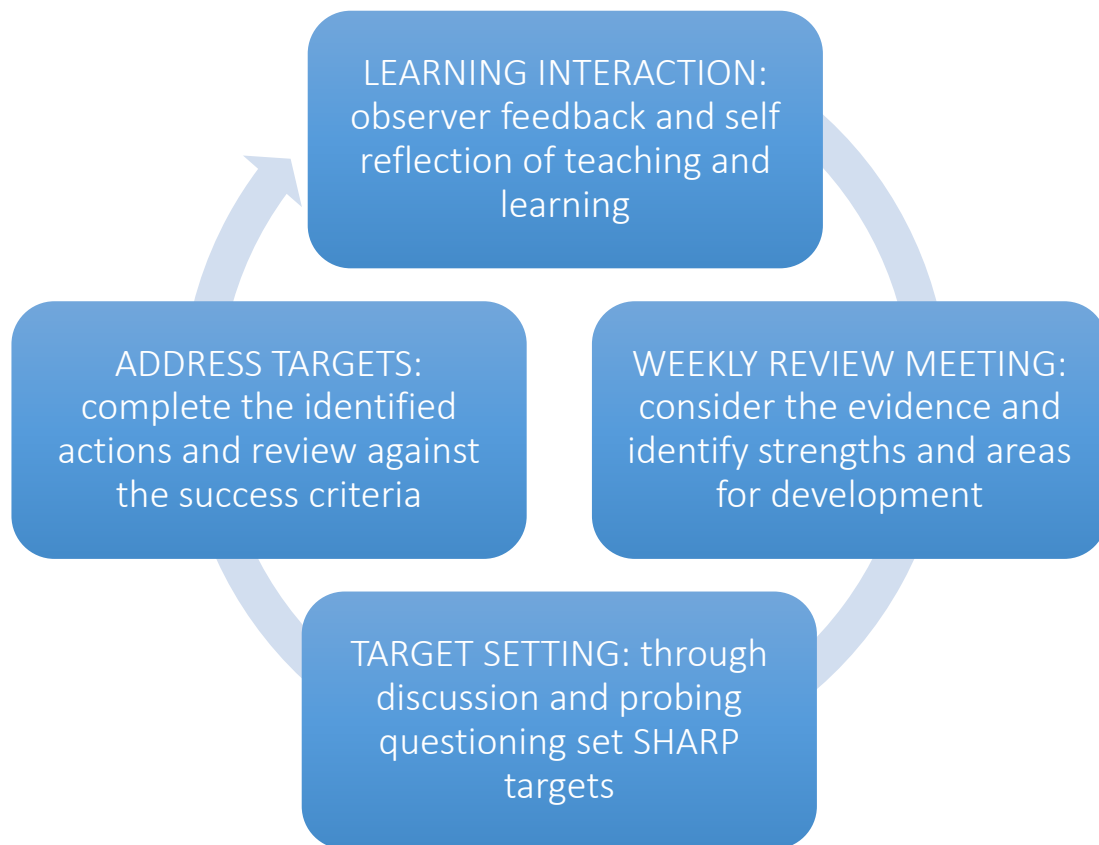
LEARNING INTERACTION: observer feedback and self reflection of teaching and learning

WEEKLY REVIEW MEETING: consider the evidence and identify strengths and areas for development

TARGET SETTING: through discussion and probing questioning set SHARP targets

ADDRESS TARGETS: complete the identified actions and review against the success criteria